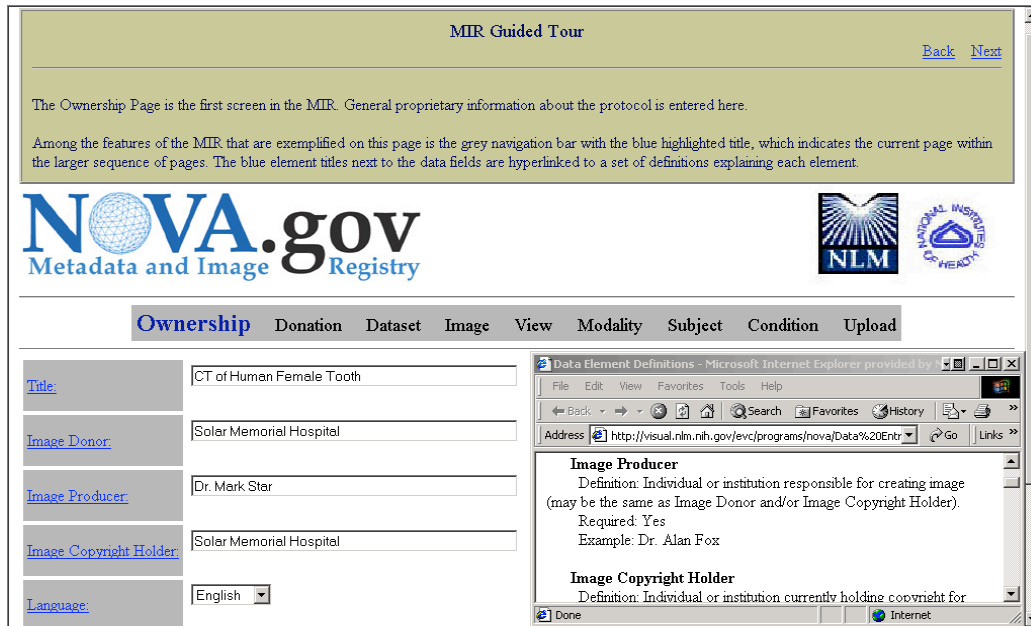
MIR Guided Tour

Back Next

The Ownership Page is the first screen in the MIR. General proprietary information about the protocol is entered here.

Among the features of the MIR that are exemplified on this page is the grey navigation bar with the blue highlighted title, which indicates the current page within the larger sequence of pages. The blue element titles next to the data fields are hyperlinked to a set of definitions explaining each element.

NOVA.gov
Metadata and Image Registry

NLM

NATIONAL INSTITUTES OF HEALTH

Ownership Donation Dataset Image View Modality Subject Condition Upload

Title: CT of Human Female Tooth

Image Donor: Solar Memorial Hospital

Image Producer: Dr. Mark Star

Image Copyright Holder: Solar Memorial Hospital

Language: English

Data Element Definitions - Microsoft Internet Explorer provided by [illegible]

File Edit View Favorites Tools Help

Back Search Favorites History

Address http://visual.nlm.nih.gov/evc/programs/nova/Data%20Entr Go Links

Image Producer
Definition: Individual or institution responsible for creating image (may be the same as Image Donor and/or Image Copyright Holder).
Required: Yes
Example: Dr. Alan Fox

Image Copyright Holder
Definition: Individual or institution currently holding copyright for

Done Internet